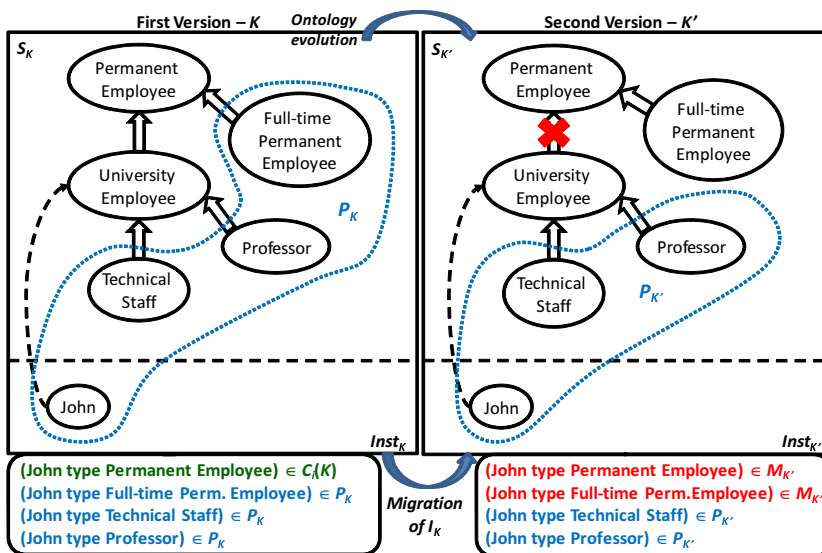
First Version – $K$

Ontology evolution

Second Version – $K'$

$S_K$

Permanent Employee

Full-time Permanent Employee

University Employee

$P_K$

Professor

Technical Staff

John

$Inst_K$

$S_{K'}$

Permanent Employee

Full-time Permanent Employee

University Employee

Professor

$P_{K'}$

Technical Staff

John

$Inst_{K'}$

(John type Permanent Employee) $\in C_i(K)$
(John type Full-time Perm. Employee) $\in P_K$
(John type Technical Staff) $\in P_K$
(John type Professor) $\in P_K$

Migration of $I_K$

(John type Permanent Employee) $\in M_{K'}$
(John type Full-time Perm.Employee) $\in M_{K'}$
(John type Technical Staff) $\in P_{K'}$
(John type Professor) $\in P_{K'}$